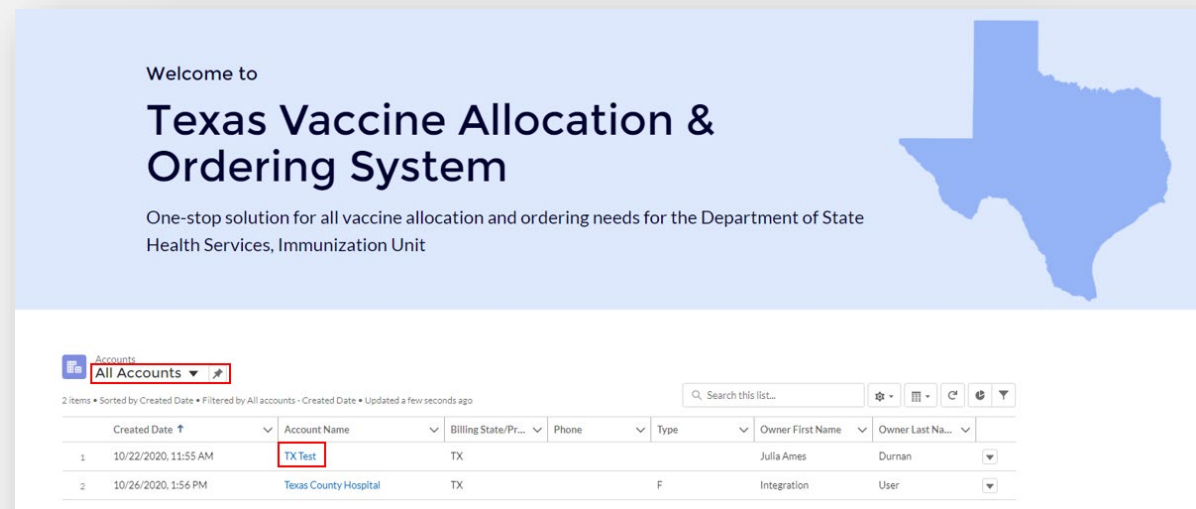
Welcome to

Texas Vaccine Allocation & Ordering System

One-stop solution for all vaccine allocation and ordering needs for the Department of State Health Services, Immunization Unit

Accounts
All Accounts ▾

2 items • Sorted by Created Date • Filtered by All accounts - Created Date • Updated a few seconds ago

Search this list...

| | Created Date ↑ | Account Name | Billing State/Pr... | Phone | Type | Owner First Name | Owner Last Na... |
|---|---|---|---|---|---|---|---|
| 1 | 10/22/2020, 11:55 AM | TX Test | TX | | | Julla Ames | Durnan |
| 2 | 10/26/2020, 1:56 PM | Texas County Hospital | TX | | F | Integration | User |